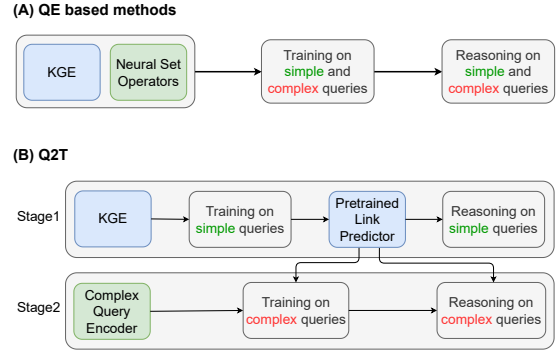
(A) QE based methods

KGE

Neural Set Operators

Training on simple and complex queries

Reasoning on simple and complex queries

(B) Q2T

Stage1

KGE

Training on simple queries

Pretrained Link Predictor

Reasoning on simple queries

Stage2

Complex Query Encoder

Training on complex queries

Reasoning on complex queries